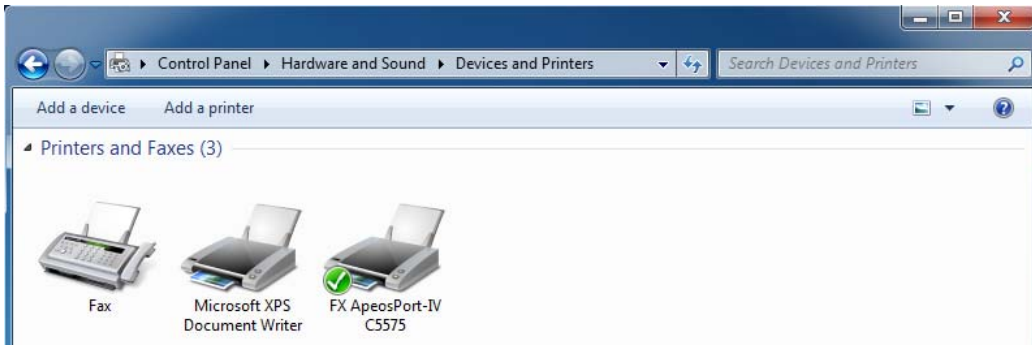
Control Panel ▸ Hardware and Sound ▸ Devices and Printers

Search Devices and Printers

Add a device    Add a printer

Printers and Faxes (3)

Fax

Microsoft XPS Document Writer

FX ApeosPort-IV C5575